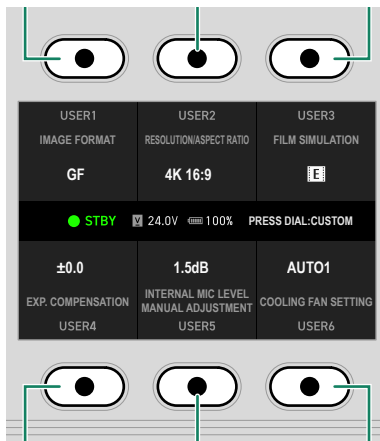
| USER1 | USER2 | USER3 |
|---|---|---|
| IMAGE FORMAT | RESOLUTION/ASPECT RATIO | FILM SIMULATION |
| GF | 4K 16:9 | E |

STBY 24.0V 100% PRESS DIAL:CUSTOM

| ±0.0 | 1.5dB | AUTO1 |
|---|---|---|
| EXP. COMPENSATION | INTERNAL MIC LEVEL MANUAL ADJUSTMENT | COOLING FAN SETTING |
| USER4 | USER5 | USER6 |